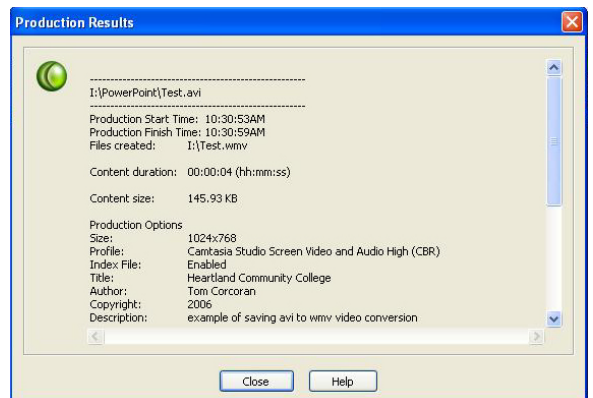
Production Results

----------------------------------------------------
I:\PowerPoint\Test.avi
----------------------------------------------------
Production Start Time: 10:30:53AM
Production Finish Time: 10:30:59AM
Files created: I:\Test.wmv

Content duration: 00:00:04 (hh:mm:ss)

Content size: 145.93 KB

Production Options
Size: 1024x768
Profile: Camtasia Studio Screen Video and Audio High (CBR)
Index File: Enabled
Title: Heartland Community College
Author: Tom Corcoran
Copyright: 2006
Description: example of saving avi to wmv video conversion

Close Help